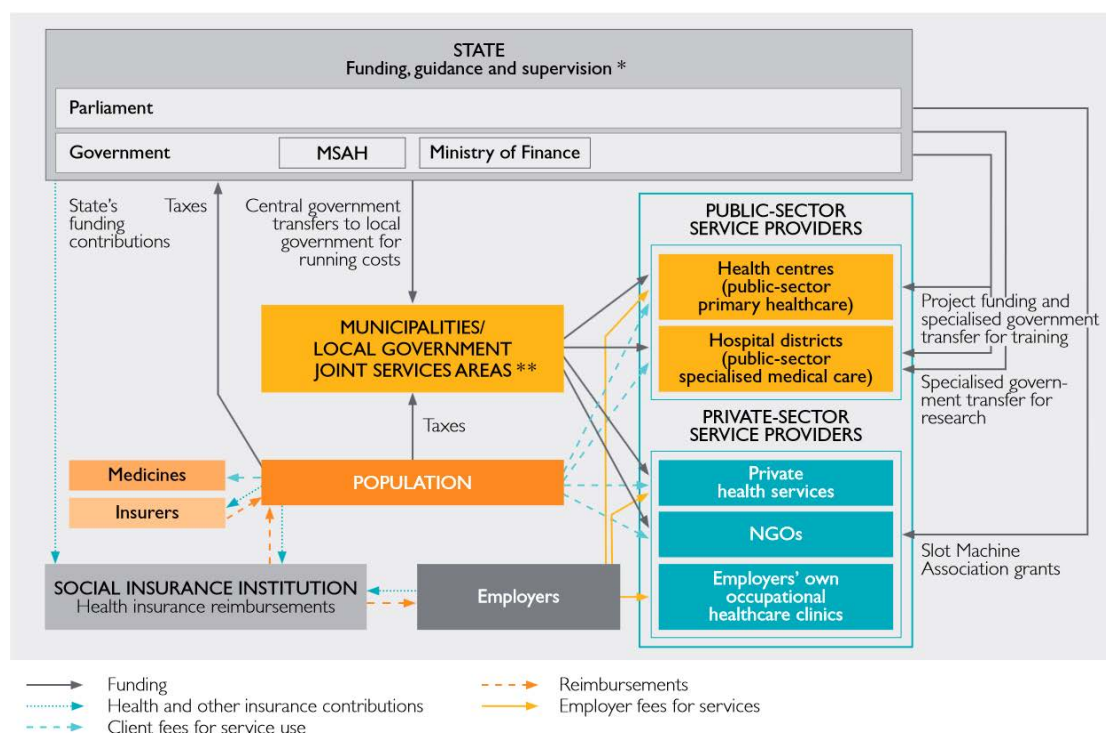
STATE
Funding, guidance and supervision *

Parliament

Government

MSAH

Ministry of Finance

State's funding contributions

Taxes

Central government transfers to local government for running costs

PUBLIC-SECTOR SERVICE PROVIDERS

Health centres (public-sector primary healthcare)

Hospital districts (public-sector specialised medical care)

Project funding and specialised government transfer for training

Specialised government transfer for research

MUNICIPALITIES/ LOCAL GOVERNMENT JOINT SERVICES AREAS **

Taxes

PRIVATE-SECTOR SERVICE PROVIDERS

Medicines

POPULATION

Private health services

Insurers

NGOs

Slot Machine Association grants

SOCIAL INSURANCE INSTITUTION
Health insurance reimbursements

Employers

Employers' own occupational healthcare clinics

Funding

Health and other insurance contributions

Client fees for service use

Reimbursements

Employer fees for services